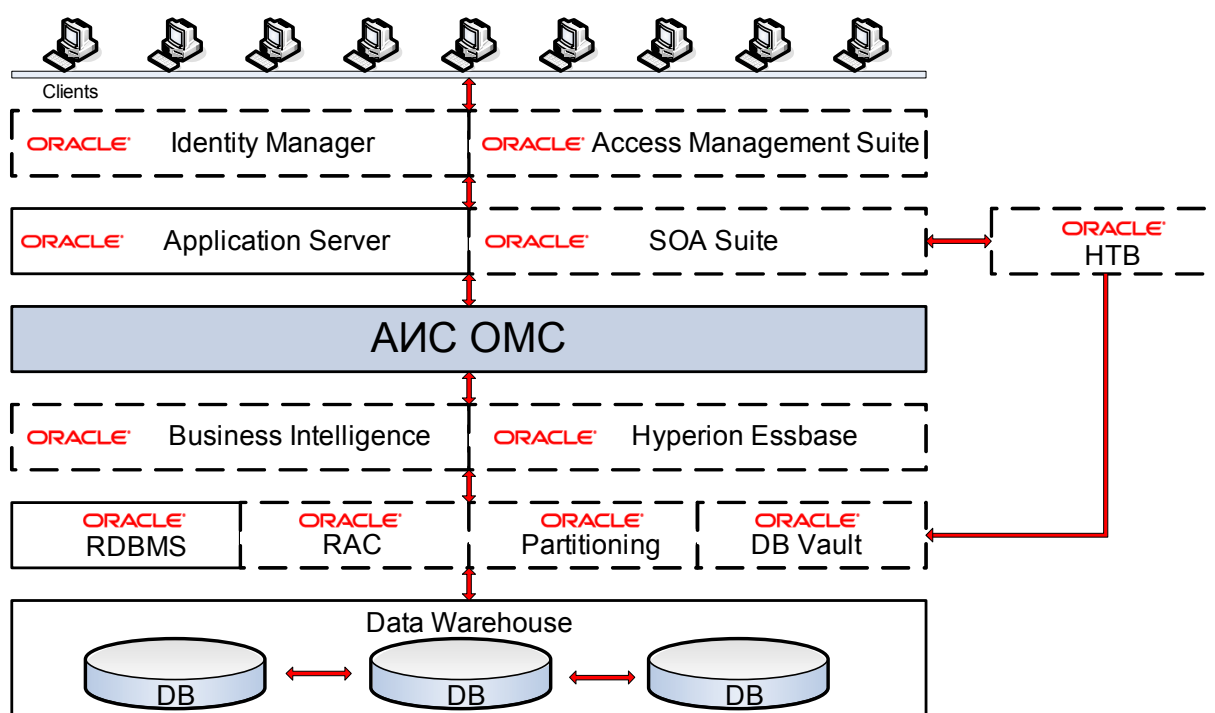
Clients

ORACLE Identity Manager

ORACLE Access Management Suite

ORACLE Application Server

ORACLE SOA Suite

ORACLE HTB

АИС ОМС

ORACLE Business Intelligence

ORACLE Hyperion Essbase

ORACLE RDBMS

ORACLE RAC

ORACLE Partitioning

ORACLE DB Vault

Data Warehouse

DB

DB

DB